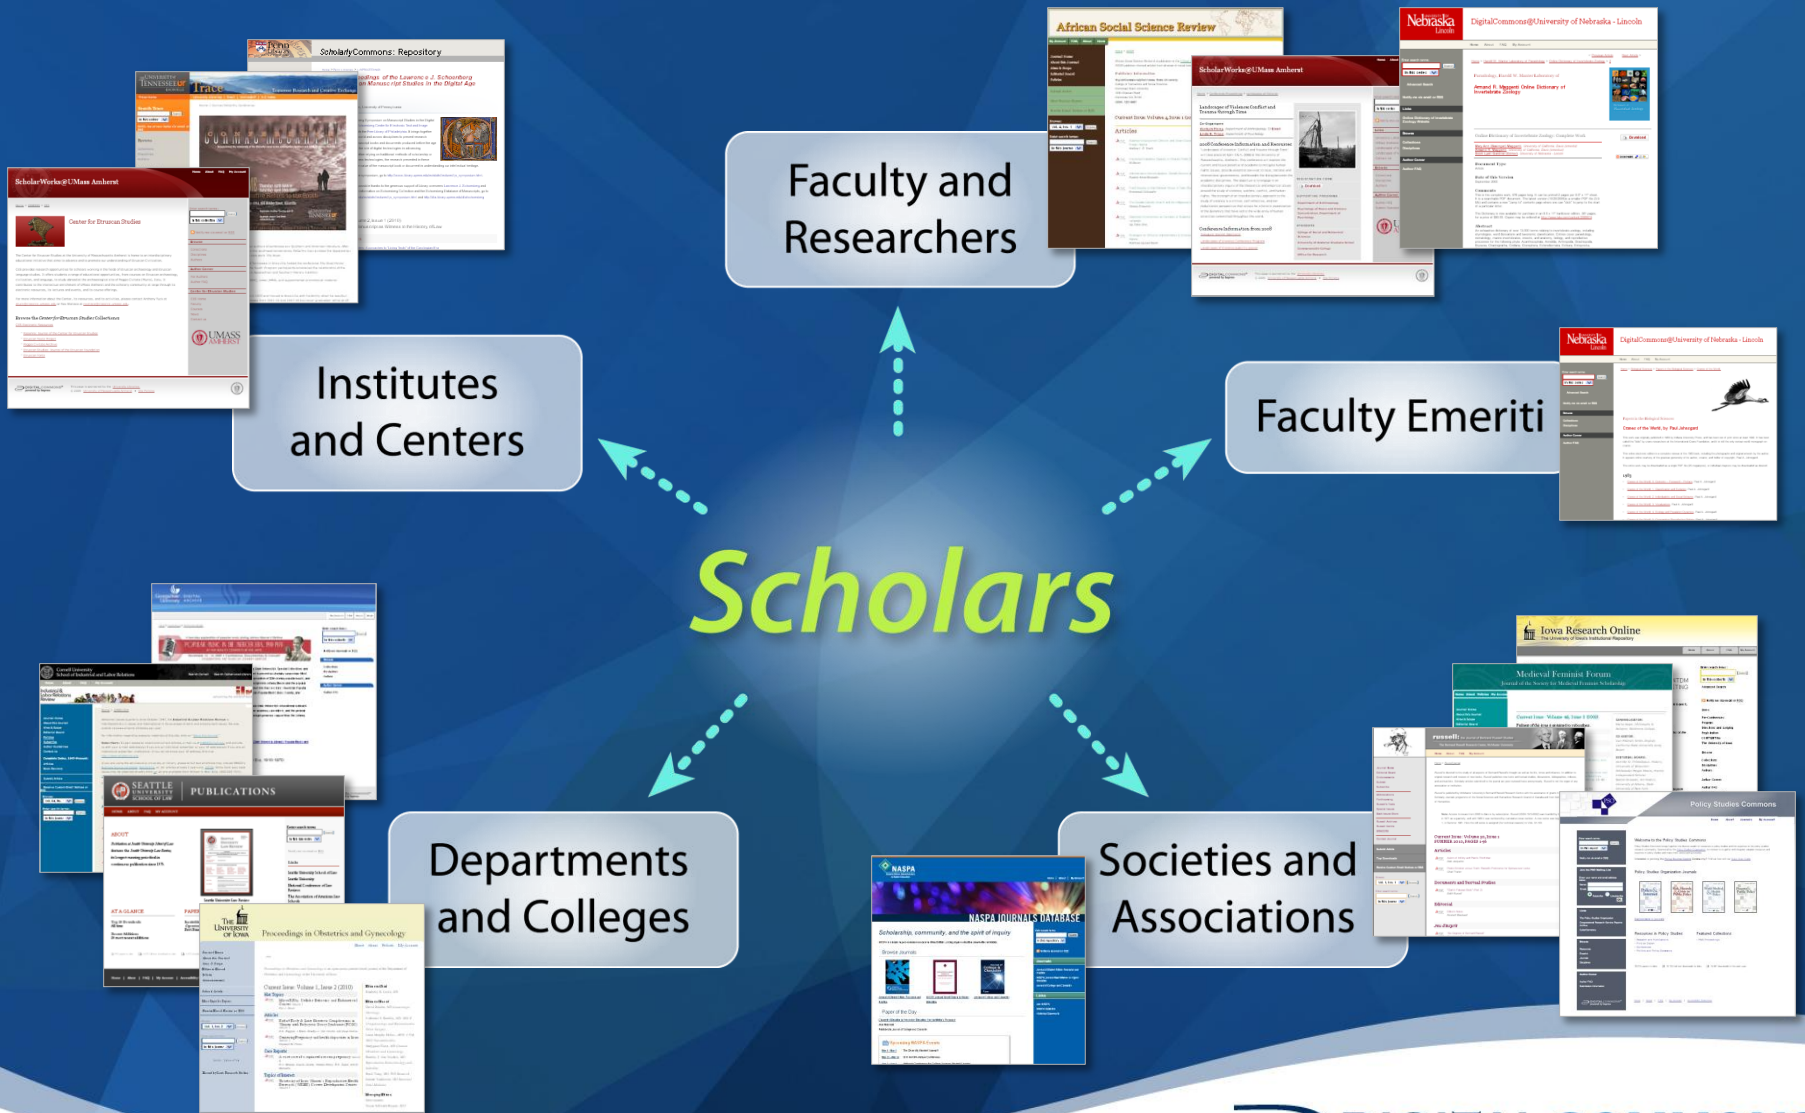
Scholars

Faculty and Researchers

Institutes and Centers

Faculty Emeriti

Departments and Colleges

Societies and Associations

ScholarlyCommons: Repository

Trace

ScholarWorks@UMass Amherst

Center for Etruscan Studies

UMASS AMHERST

African Social Science Review

ScholarWorks@UMass Amherst

Nebraska Lincoln

DigitalCommons@University of Nebraska - Lincoln

Nebraska Lincoln

DigitalCommons@University of Nebraska - Lincoln

Iowa Research Online

Medieval Feminist Forum

Policy Studies Commons

SEATTLE UNIVERSITY SCHOOL OF LAW

PUBLICATIONS

The University of Iowa

Proceedings in Obstetrics and Gynecology

NASPA

NASPA JOURNALS DATABASE